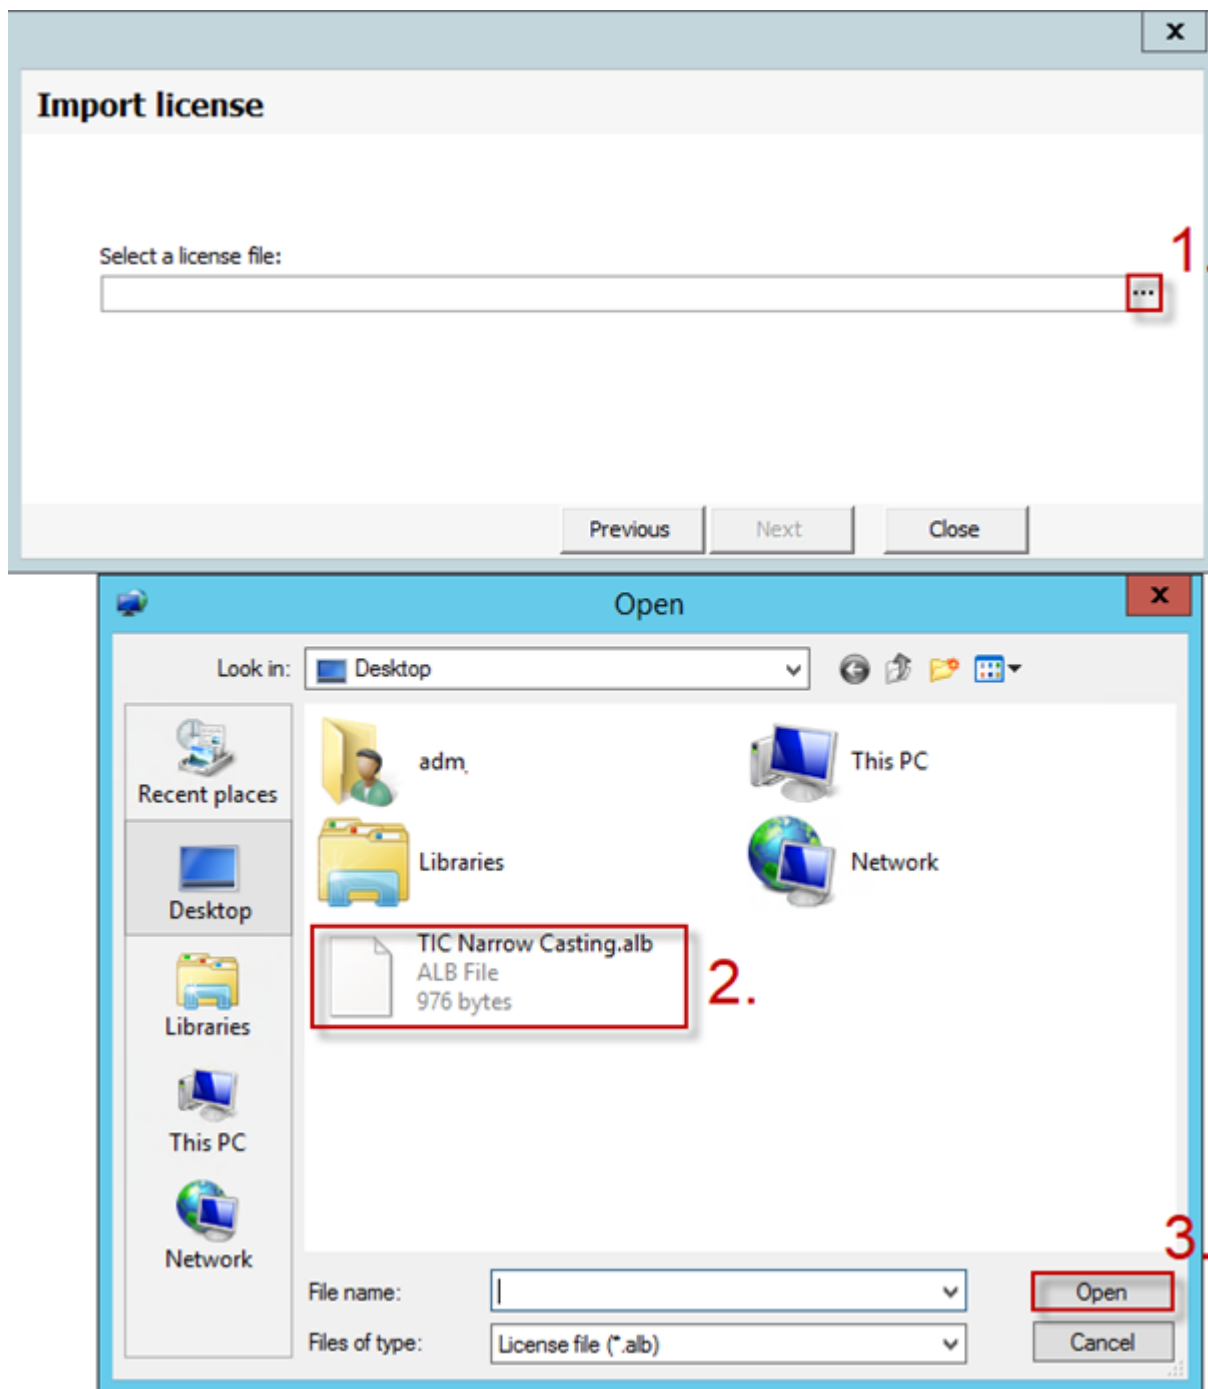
x

Import license

Select a license file:

...

1.

Previous Next Close

Open

x

Look in: Desktop

Recent places

Desktop

Libraries

This PC

Network

adm

This PC

Libraries

Network

TIC Narrow Casting.alb
ALB File
976 bytes

2.

3.

File name:

Files of type: License file (*.alb)

Open

Cancel